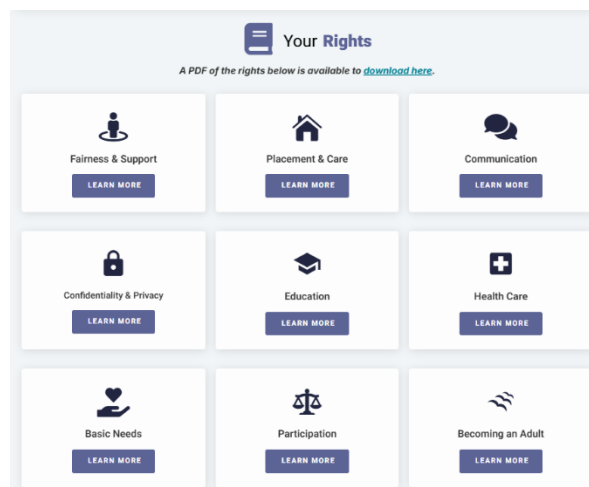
Your Rights

A PDF of the rights below is available to download here.

Fairness & Support
LEARN MORE

Placement & Care
LEARN MORE

Communication
LEARN MORE

Confidentiality & Privacy
LEARN MORE

Education
LEARN MORE

Health Care
LEARN MORE

Basic Needs
LEARN MORE

Participation
LEARN MORE

Becoming an Adult
LEARN MORE